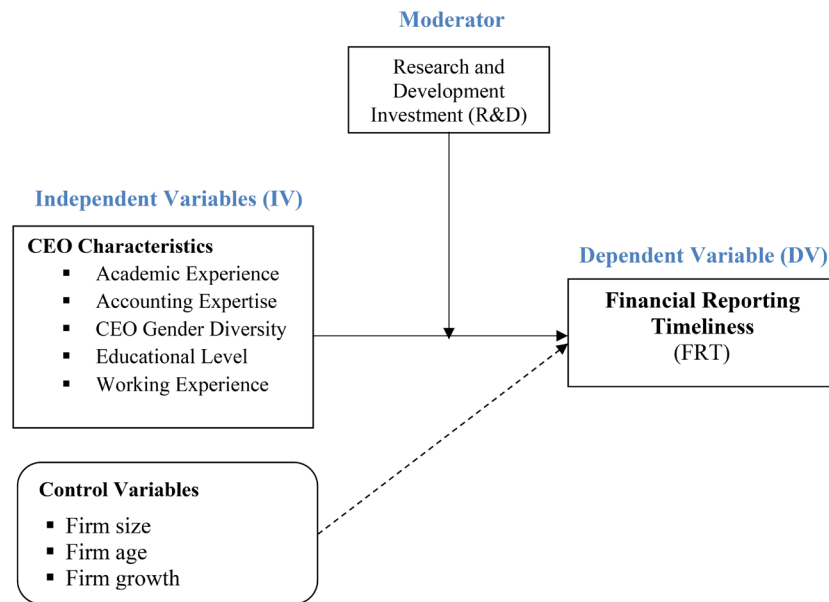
Moderator

Research and Development Investment (R&D)

Independent Variables (IV)

CEO Characteristics
- Academic Experience
- Accounting Expertise
- CEO Gender Diversity
- Educational Level
- Working Experience

Dependent Variable (DV)

Financial Reporting Timeliness (FRT)

Control Variables
- Firm size
- Firm age
- Firm growth